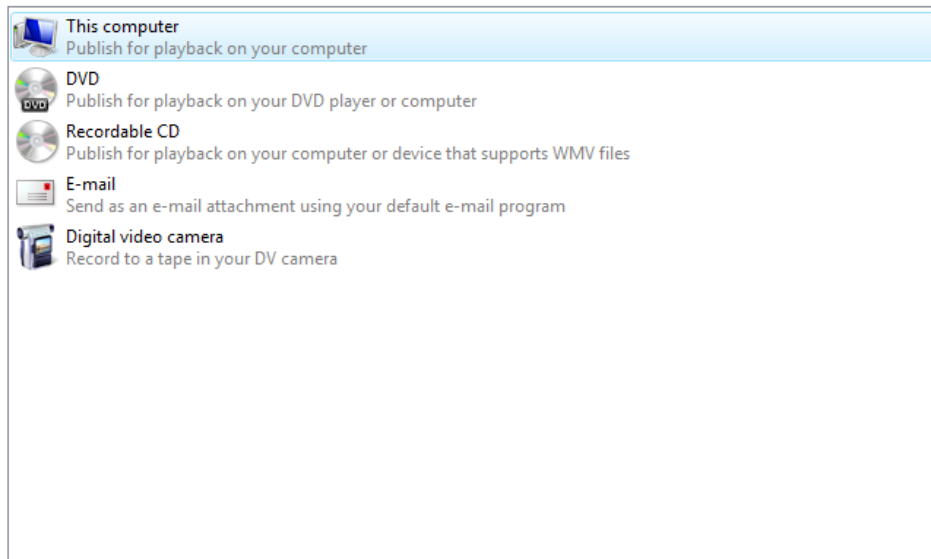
This computer
Publish for playback on your computer

DVD
DVD
Publish for playback on your DVD player or computer

Recordable CD
Publish for playback on your computer or device that supports WMV files

E-mail
Send as an e-mail attachment using your default e-mail program

Digital video camera
Record to a tape in your DV camera